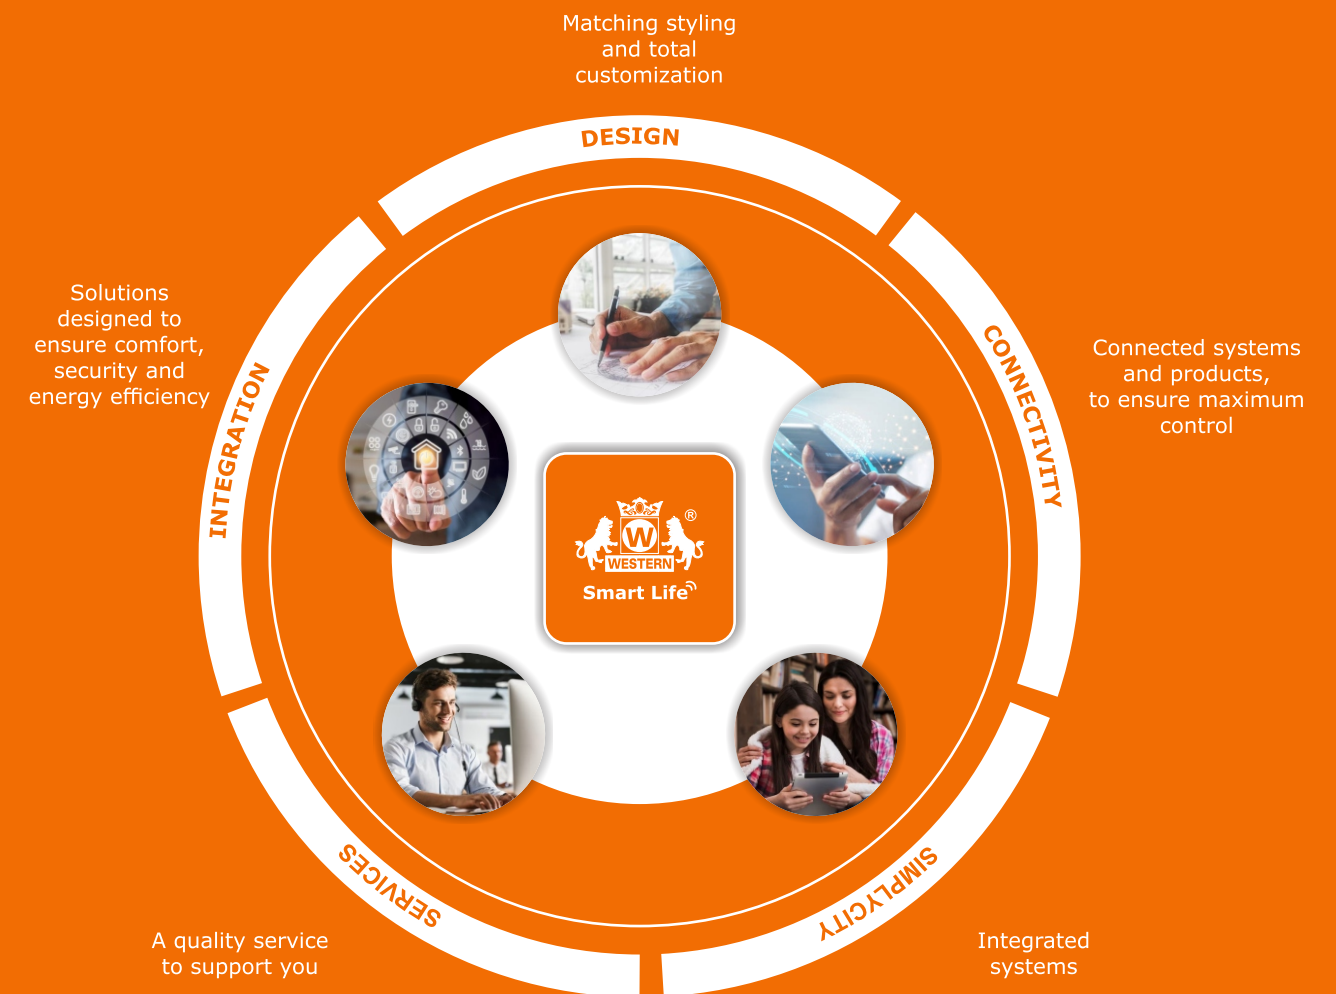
Matching styling and total customization

DESIGN

Solutions designed to ensure comfort, security and energy efficiency

INTEGRATION

CONNECTIVITY

Connected systems and products, to ensure maximum control

W
WESTERN
®
Smart Life

SERVICES

SIMPLYCITY

A quality service to support you

Integrated systems